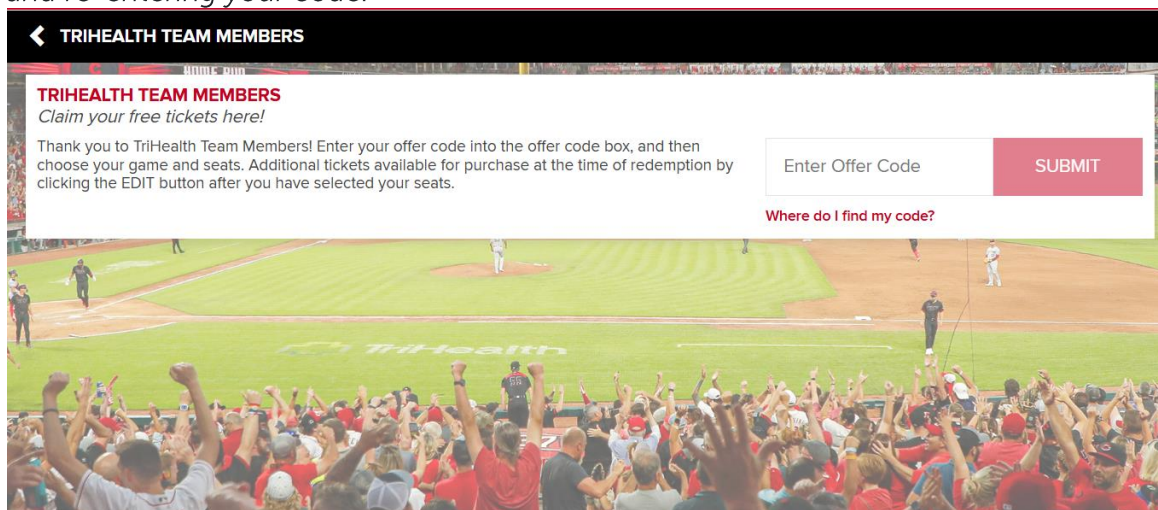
and re-entering your code.

TRIHEALTH TEAM MEMBERS

HOME RUN

TRIHEALTH TEAM MEMBERS

Claim your free tickets here!

Thank you to TriHealth Team Members! Enter your offer code into the offer code box, and then choose your game and seats. Additional tickets available for purchase at the time of redemption by clicking the EDIT button after you have selected your seats.

Enter Offer Code

SUBMIT

Where do I find my code?

TriHealth